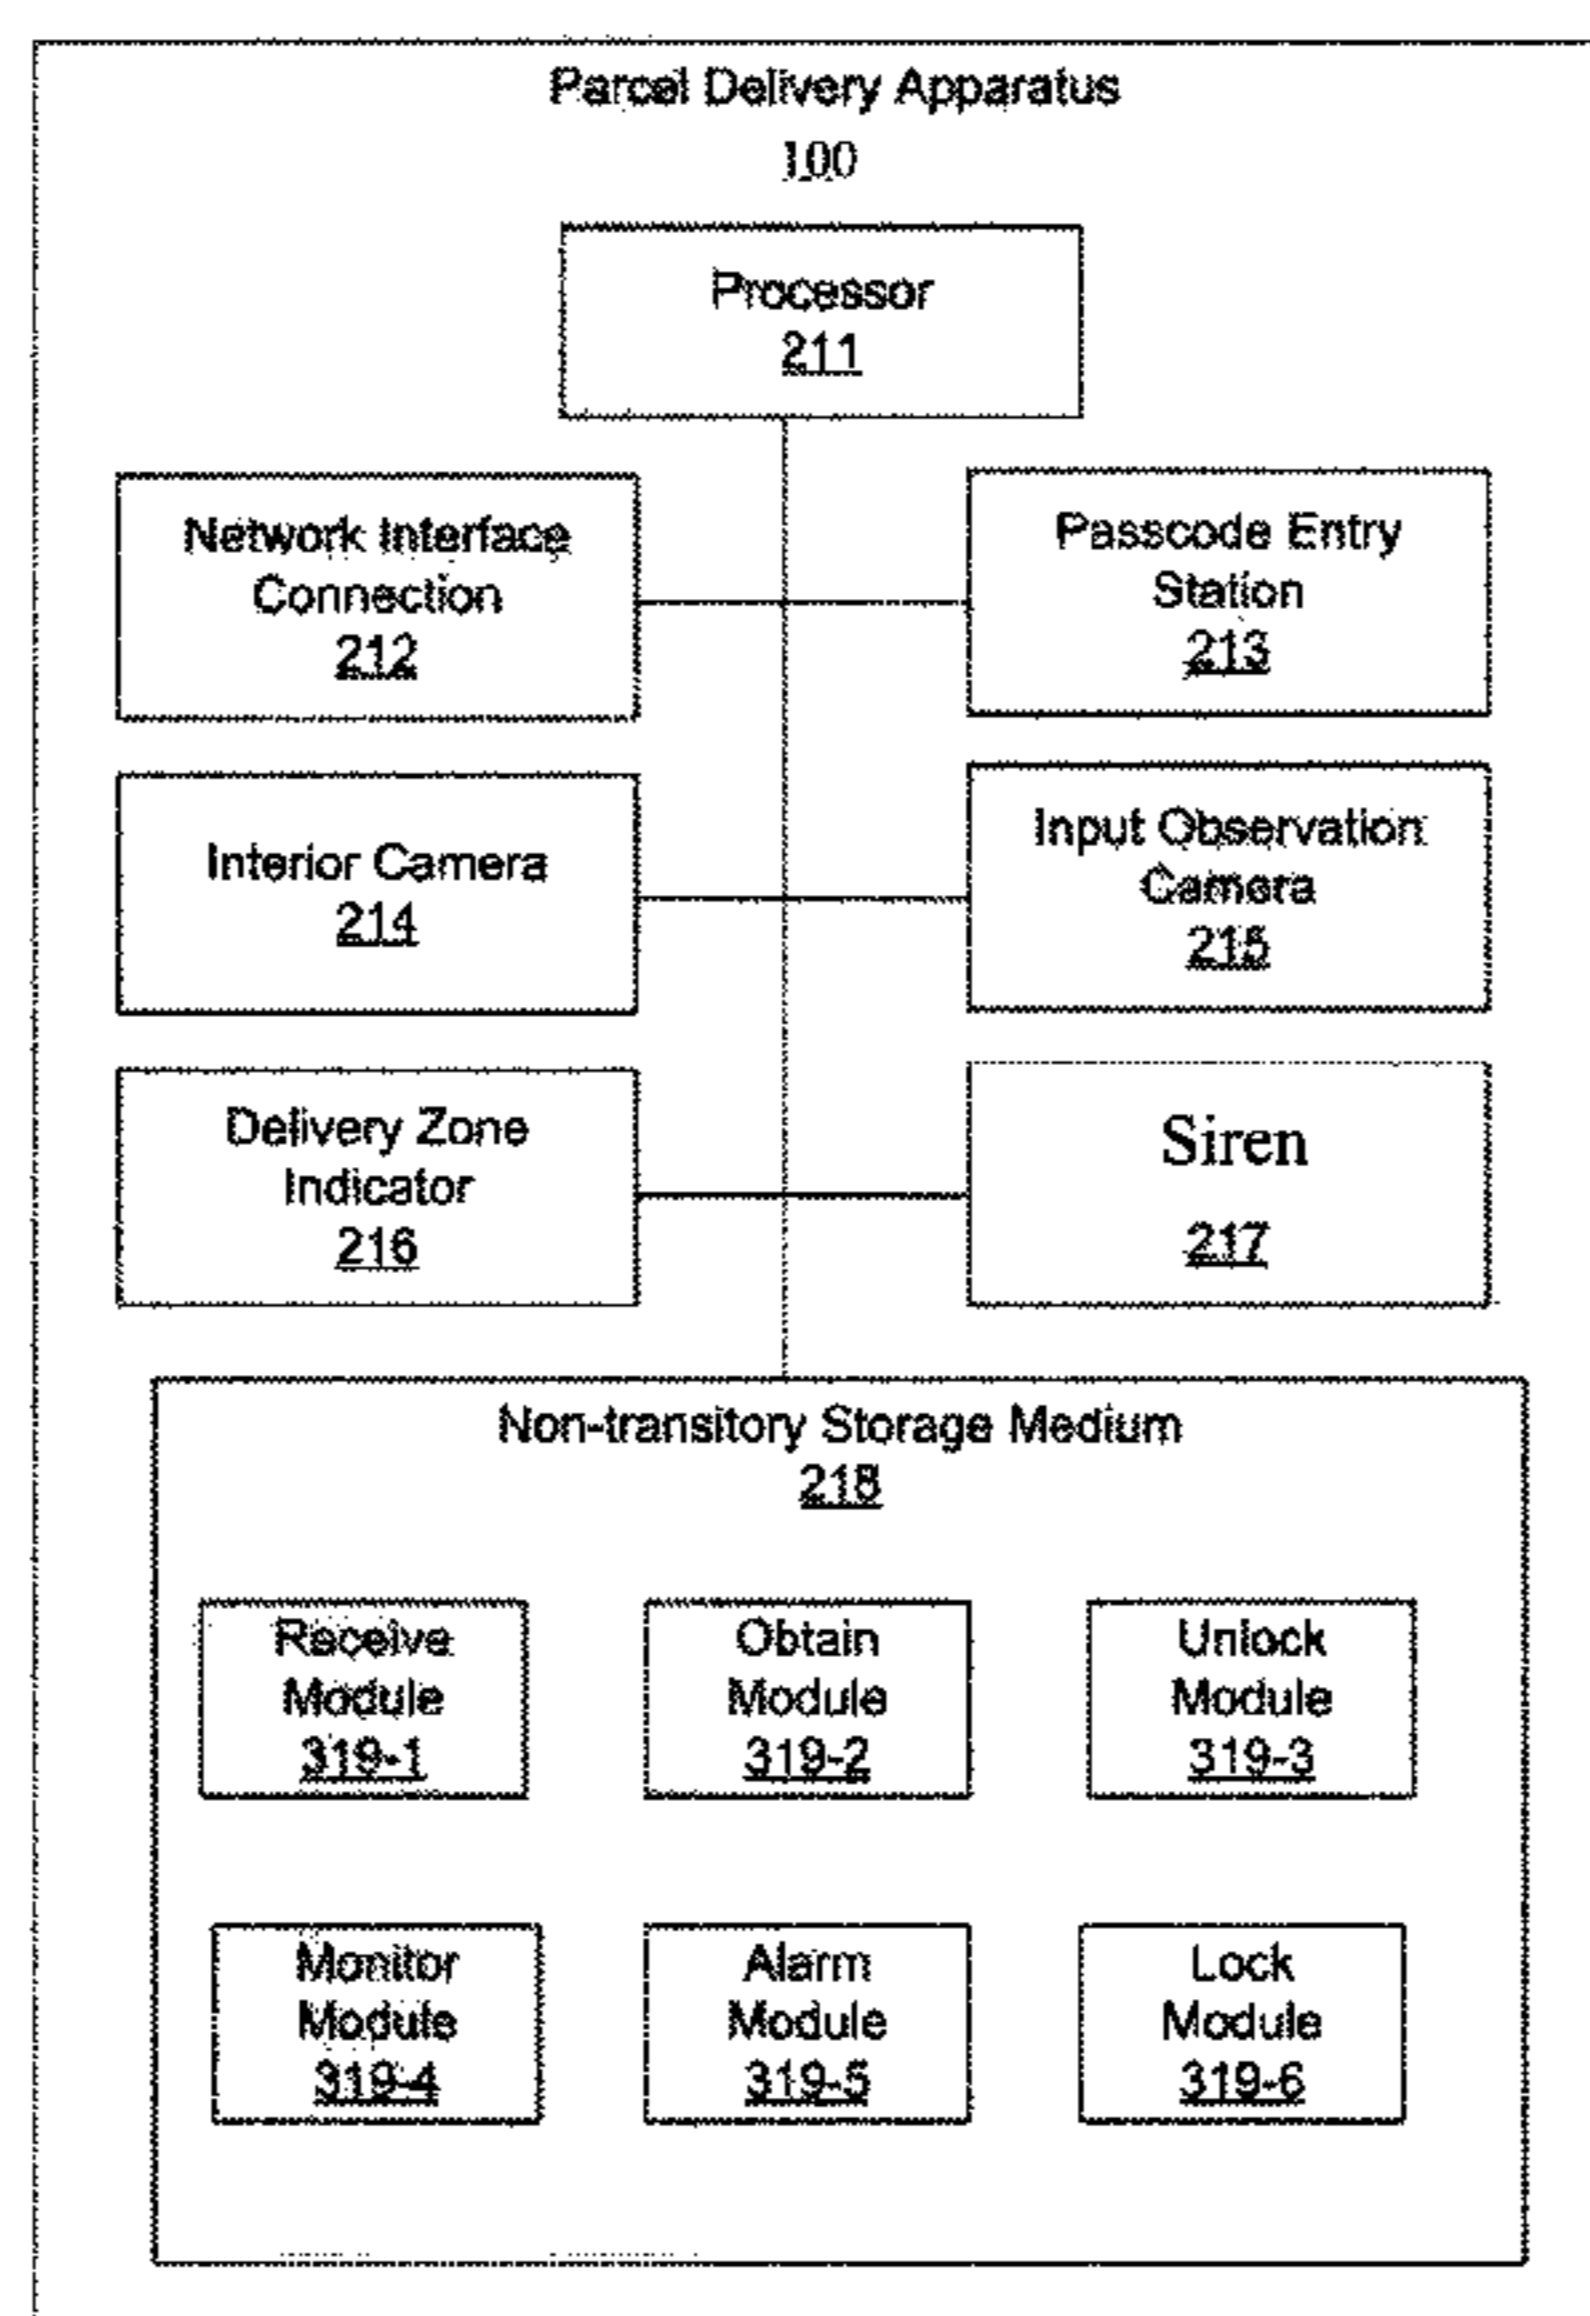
Parcel Delivery Apparatus
100

Processor
211

Network Interface Connection
212

Passcode Entry Station
213

Interior Camera
214

Input Observation Camera
215

Delivery Zone Indicator
216

Siren
217

Non-transitory Storage Medium
218

Receive Module
319-1

Obtain Module
319-2

Unlock Module
319-3

Monitor Module
319-4

Alarm Module
319-5

Lock Module
319-6